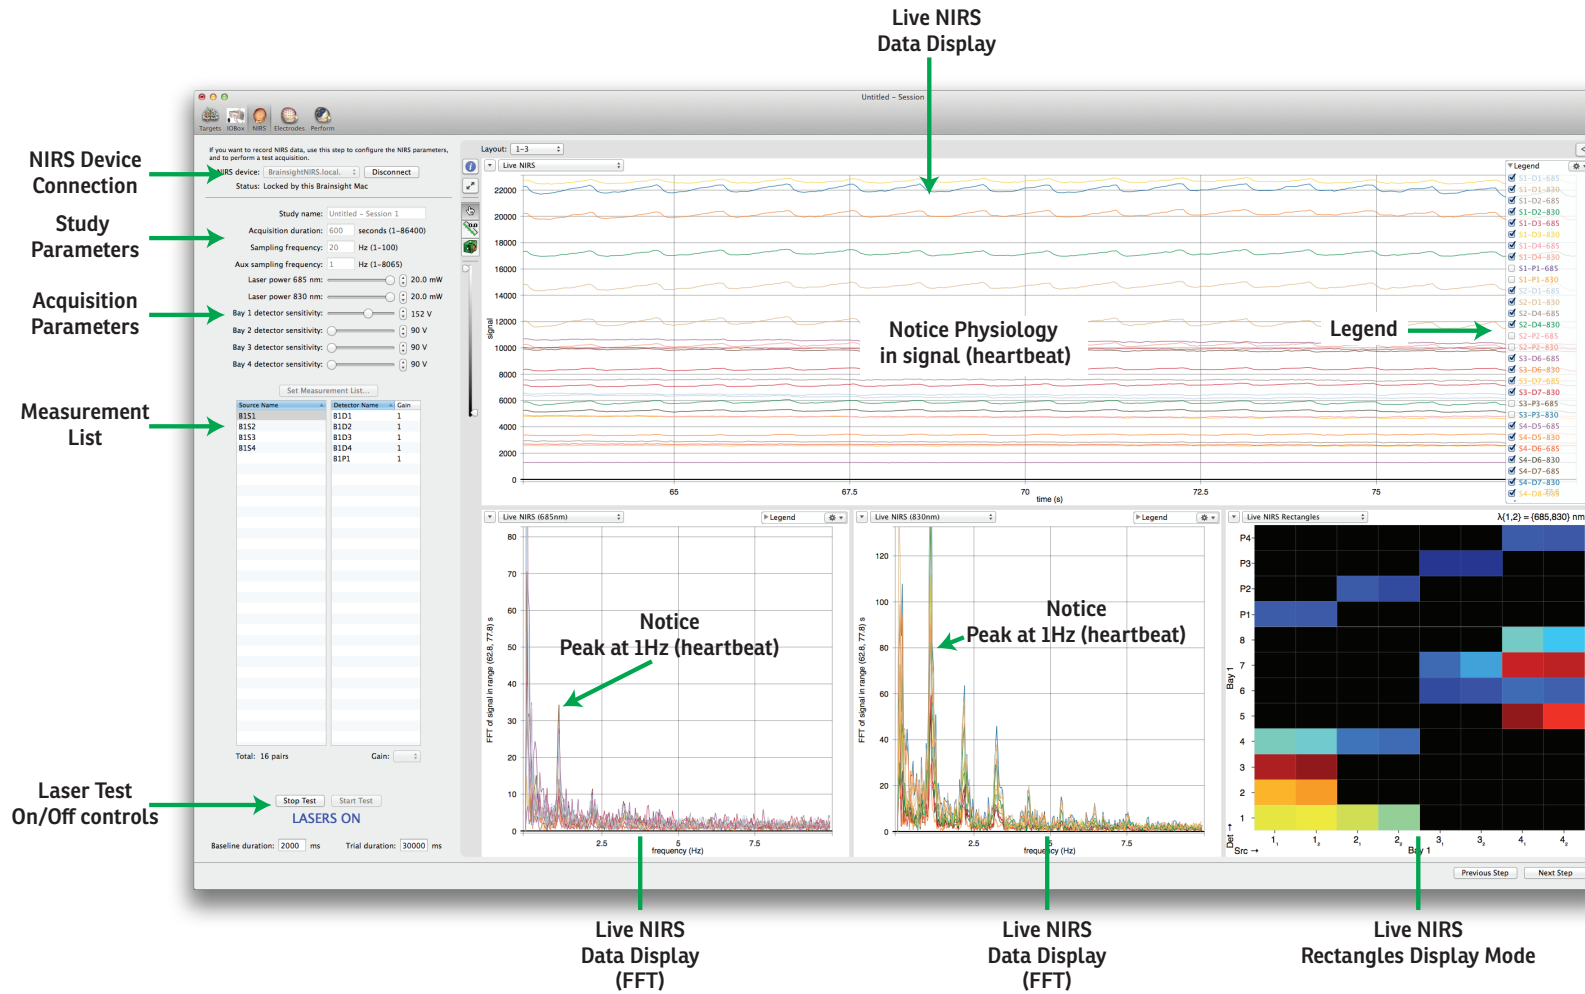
Live NIRS
Data Display

NIRS Device
Connection

Study
Parameters

Acquisition
Parameters

Measurement
List

Laser Test
On/Off controls

Untitled – Session

Targets IOBox NIRS Electrodes Perform

If you want to record NIRS data, use this step to configure the NIRS parameters, and to perform a test acquisition.

NIRS device: BrainsightNIRS.local. Disconnect
Status: Locked by this Brainsight Mac

Study name: Untitled – Session 1
Acquisition duration: 600 seconds (1–86400)
Sampling frequency: 20 Hz (1–100)
Aux sampling frequency: 1 Hz (1–8065)
Laser power 685 nm: 20.0 mW
Laser power 830 nm: 20.0 mW
Bay 1 detector sensitivity: 152 V
Bay 2 detector sensitivity: 90 V
Bay 3 detector sensitivity: 90 V
Bay 4 detector sensitivity: 90 V

Set Measurement List...

| Source Name | Detector Name | Gain |
|---|---|---|
| B1S1 | B1D1 | 1 |
| B1S2 | B1D2 | 1 |
| B1S3 | B1D3 | 1 |
| B1S4 | B1D4 | 1 |
| | B1P1 | 1 |

Total: 16 pairs Gain:

Stop Test Start Test
LASERS ON

Baseline duration: 2000 ms Trial duration: 30000 ms

Layout: 1-3
Live NIRS
22000 20000 18000 16000 14000 12000 10000 8000 6000 4000 2000 0
signal
65 67.5 70 72.5 75
time (s)

Notice Physiology
in signal (heartbeat)

Legend

Legend
S1-D1-685 S1-D1-830 S1-D2-685 S1-D2-830 S1-D3-685 S1-D3-830 S1-D4-685 S1-D4-830 S1-P1-685 S1-P1-830 S2-D1-685 S2-D4-685 S2-D4-830 S2-P2-685 S2-P2-830 S3-D6-685 S3-D6-830 S3-D7-685 S3-D7-830 S3-P3-685 S3-P3-830 S4-D5-685 S4-D5-830 S4-D6-685 S4-D6-830 S4-D7-685 S4-D7-830 S4-D8-685

Live NIRS (685nm) Legend
80 70 60 50 40 30 20 10 0
FFT of signal in range (62.8, 77.8) s
2.5 5 7.5
frequency (Hz)

Notice
Peak at 1Hz (heartbeat)

Live NIRS (830nm) Legend
120 100 80 60 40 20 0
FFT of signal in range (62.8, 77.8) s
2.5 5 7.5
frequency (Hz)

Notice
Peak at 1Hz (heartbeat)

Live NIRS Rectangles
λ(1,2) = (685,830) nm
P4 P3 P2 P1 8 7 6 5 4 3 2 1
Bay 1
Det ↑
Src →
1 1 2 2 3 3 4 4
Bay 1

Previous Step Next Step

Live NIRS
Data Display
(FFT)

Live NIRS
Data Display
(FFT)

Live NIRS
Rectangles Display Mode